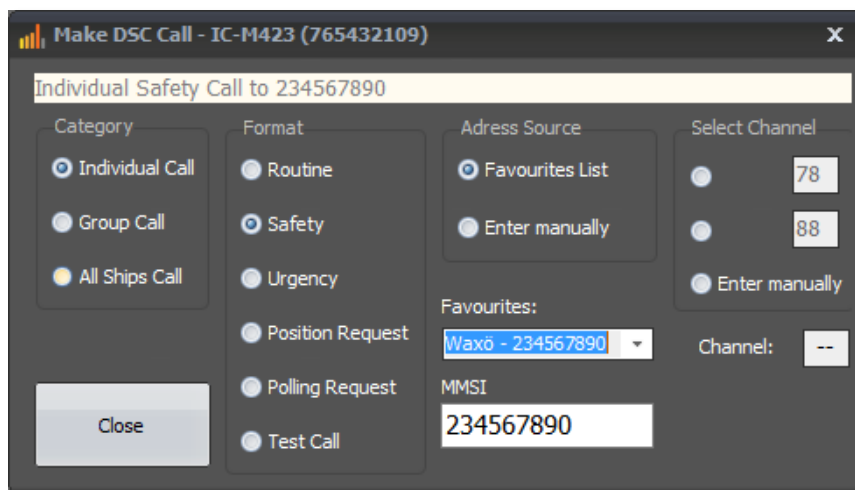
Make DSC Call - IC-M423 (765432109)

Individual Safety Call to 234567890

Category
Individual Call
Group Call
All Ships Call

Format
Routine
Safety
Urgency
Position Request
Polling Request
Test Call

Adress Source
Favourites List
Enter manually

Favourites:
Waxö - 234567890

MMSI
234567890

Select Channel
78
88
Enter manually

Channel: --

Close